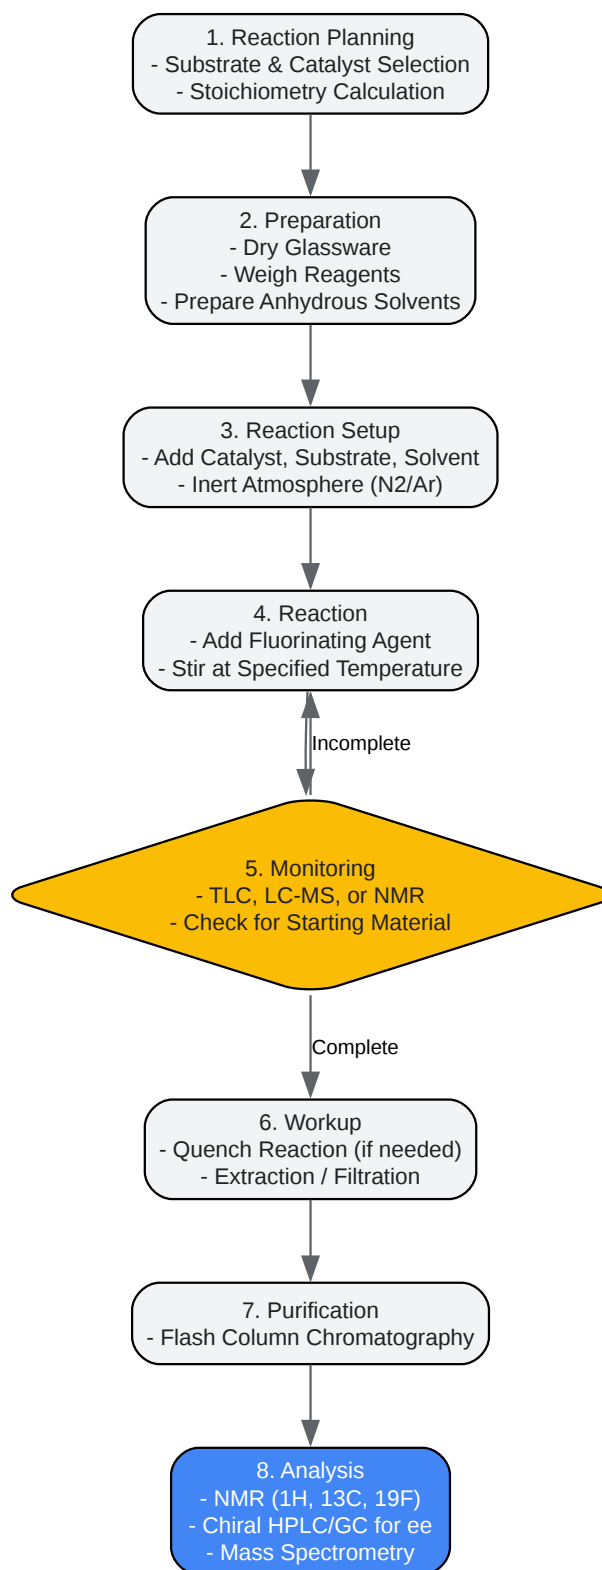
1. Reaction Planning
- Substrate & Catalyst Selection
- Stoichiometry Calculation

2. Preparation
- Dry Glassware
- Weigh Reagents
- Prepare Anhydrous Solvents

3. Reaction Setup
- Add Catalyst, Substrate, Solvent
- Inert Atmosphere (N2/Ar)

4. Reaction
- Add Fluorinating Agent
- Stir at Specified Temperature

Incomplete

5. Monitoring
- TLC, LC-MS, or NMR
- Check for Starting Material

Complete

6. Workup
- Quench Reaction (if needed)
- Extraction / Filtration

7. Purification
- Flash Column Chromatography

8. Analysis
- NMR (1H, 13C, 19F)
- Chiral HPLC/GC for ee
- Mass Spectrometry